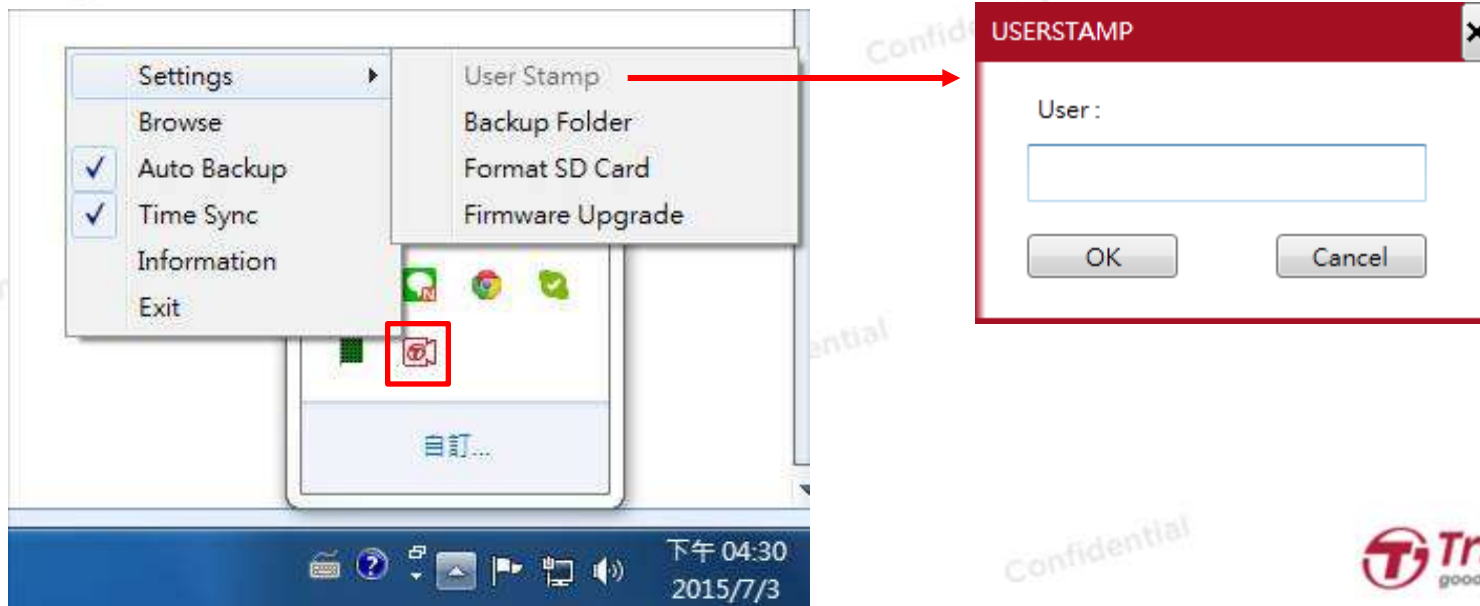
Settings
Browse
Auto Backup
Time Sync
Information
Exit

User Stamp
Backup Folder
Format SD Card
Firmware Upgrade

自訂...

下午 04:30
2015/7/3

Confidential

USERSTAMP
User :
OK
Cancel

Confidential

Confidential

Tr
good